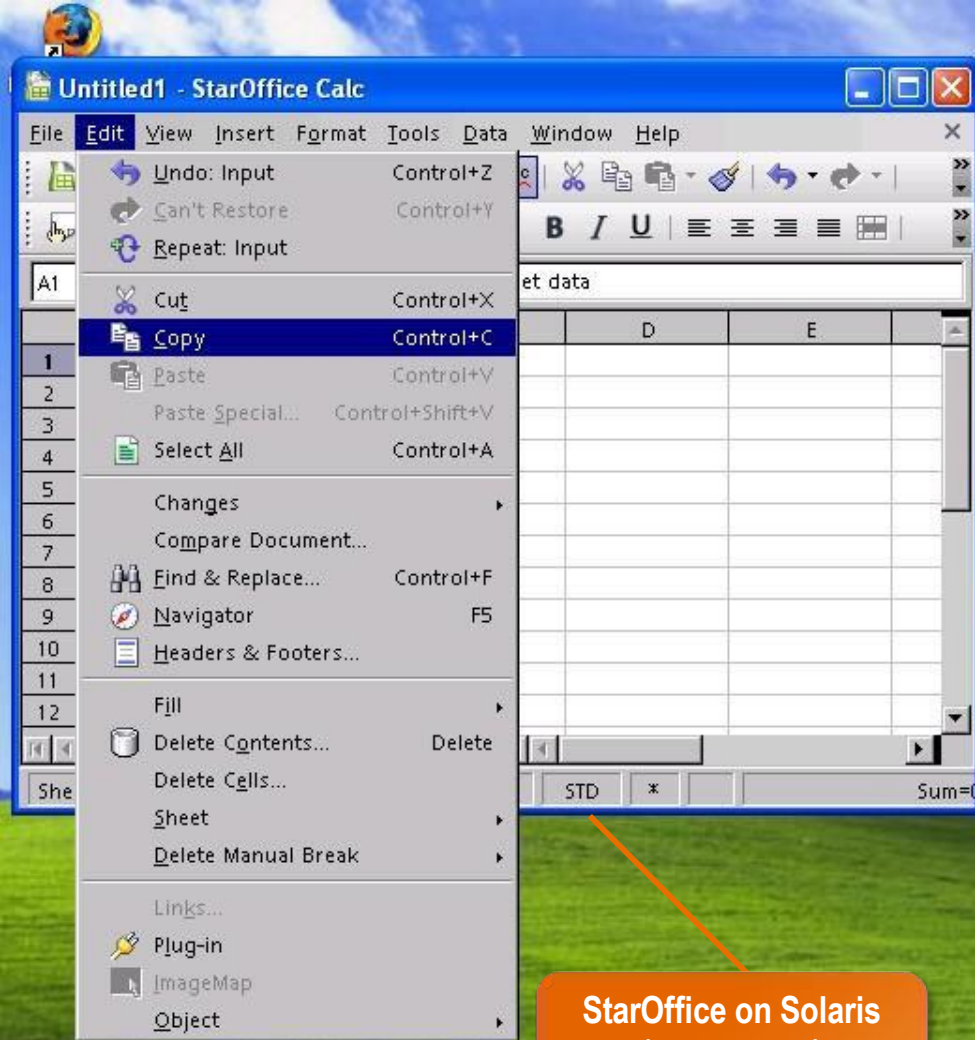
Untitled1 - StarOffice Calc

File Edit View Insert Format Tools Data Window Help

Undo: Input Control+Z
Can't Restore Control+Y
Repeat: Input
Cut Control+X
Copy Control+C
Paste Control+V
Paste Special... Control+Shift+V
Select All Control+A
Changes
Compare Document...
Find & Replace... Control+F
Navigator F5
Headers & Footers...
Fill
Delete Contents... Delete
Delete Cells...
Sheet
Delete Manual Break
Links...
Plug-in
ImageMap
Object

A1
et data
D
E
1
2
3
4
5
6
7
8
9
10
11
12
She
STD
*
Sum=

StarOffice on Solaris